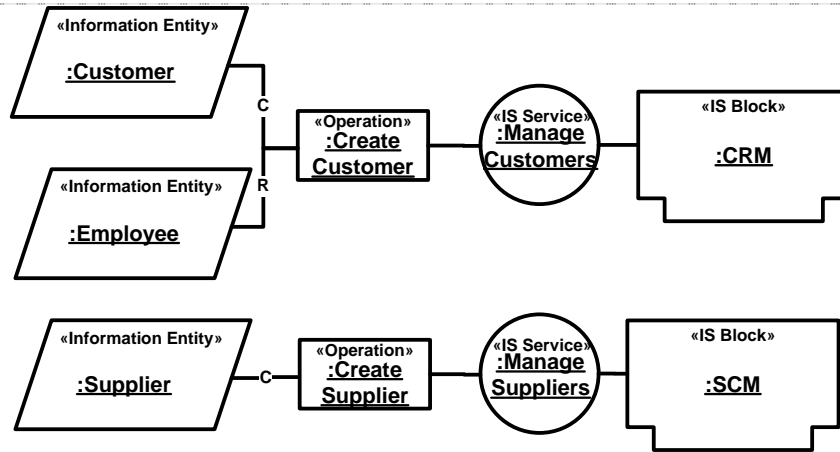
«Information Entity»
:Customer

C

«Operation»
:Create Customer

«IS Service»
:Manage Customers

«IS Block»
:CRM

«Information Entity»
:Employee

R

«Information Entity»
:Supplier

C

«Operation»
:Create Supplier

«IS Service»
:Manage Suppliers

«IS Block»
:SCM